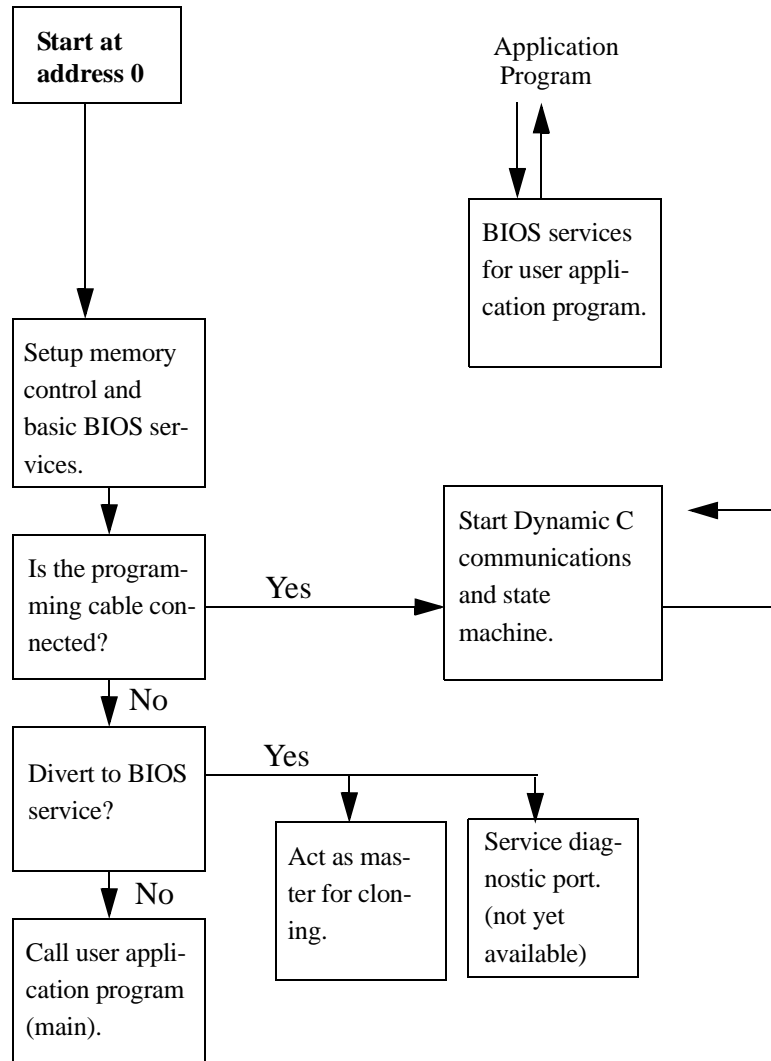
Start at address 0

Application Program

BIOS services for user application program.

Setup memory control and basic BIOS services.

Start Dynamic C communications and state machine.

Is the programming cable connected?

Yes

No

Divert to BIOS service?

Yes

Act as master for cloning.

Service diagnostic port. (not yet available)

No

Call user application program (main).